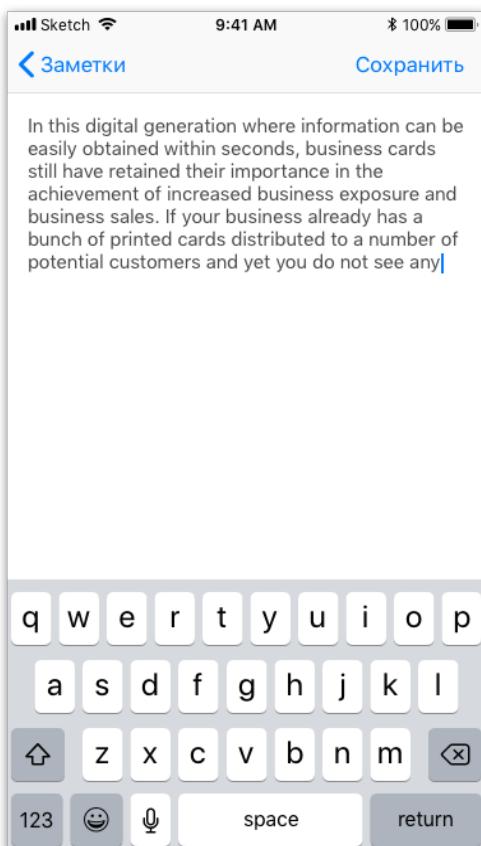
Sketch 9:41 AM 100%

Заметки Сохранить

In this digital generation where information can be easily obtained within seconds, business cards still have retained their importance in the achievement of increased business exposure and business sales. If your business already has a bunch of printed cards distributed to a number of potential customers and yet you do not see any

q w e r t y u i o p
a s d f g h j k l
z x c v b n m
123 space return